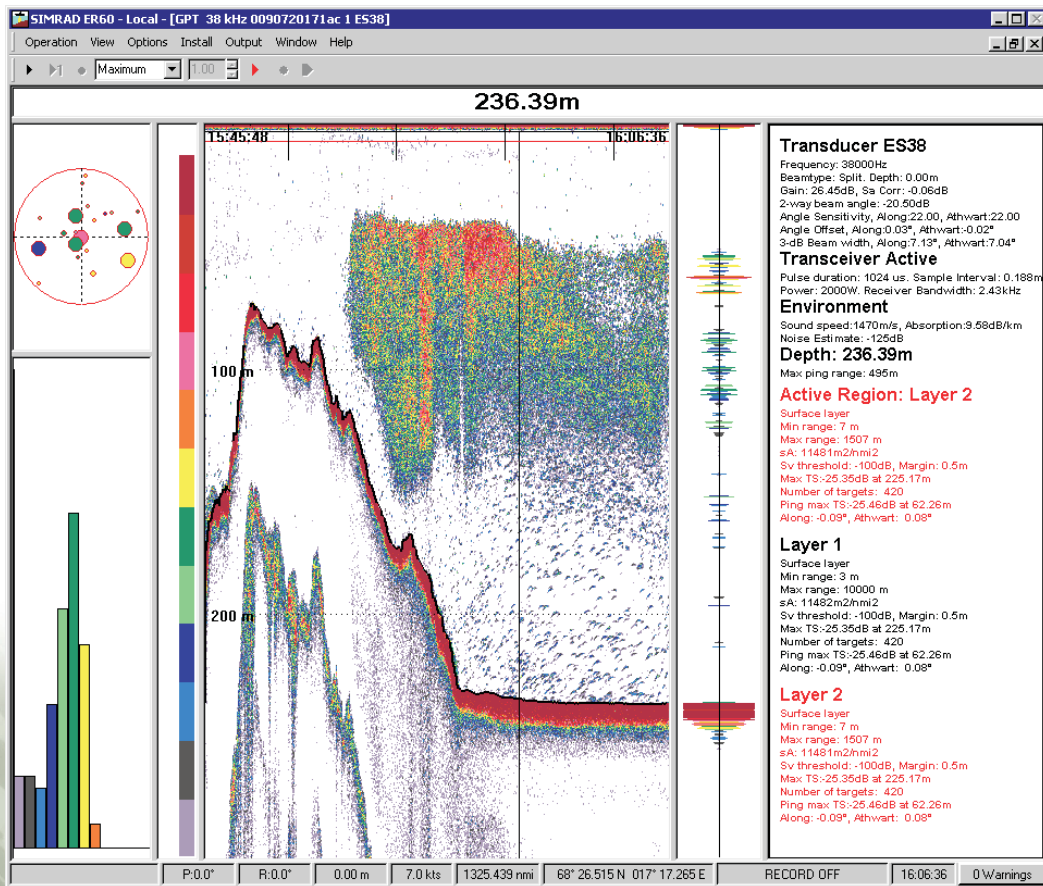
SIMRAD ER60 - Local - [GPT 38 kHz 0090720171ac 1 ES38]

Operation View Options Install Output Window Help

Maximum 1.00

236.39m

15:45:48

16:06:36

100 m

200 m

Transducer ES38
Frequency: 38000Hz
Beamtype: Split. Depth: 0.00m
Gain: 26.45dB, Sa Corr: -0.06dB
2-way beam angle: -20.50dB
Angle Sensitivity, Along:22.00, Athwart:22.00
Angle Offset, Along:0.03°, Athwart:-0.02°
3-dB Beam width, Along:7.13°, Athwart:7.04°

Transceiver Active
Pulse duration: 1024 us. Sample Interval: 0.188m
Power: 2000W. Receiver Bandwidth: 2.43kHz

Environment
Sound speed:1470m/s, Absorption:9.58dB/km
Noise Estimate: -125dB

Depth: 236.39m
Max ping range: 495m

Active Region: Layer 2
Surface layer
Min range: 7 m
Max range: 1507 m
sA: 11481m2/nmi2
Sv threshold: -100dB, Margin: 0.5m
Max TS:-25.35dB at 225.17m
Number of targets: 420
Ping max TS:-25.46dB at 62.26m
Along: -0.09°, Athwart: 0.08°

Layer 1
Surface layer
Min range: 3 m
Max range: 10000 m
sA: 11482m2/nmi2
Sv threshold: -100dB, Margin: 0.5m
Max TS:-25.35dB at 225.17m
Number of targets: 420
Ping max TS:-25.46dB at 62.26m
Along: -0.09°, Athwart: 0.08°

Layer 2
Surface layer
Min range: 7 m
Max range: 1507 m
sA: 11481m2/nmi2
Sv threshold: -100dB, Margin: 0.5m
Max TS:-25.35dB at 225.17m
Number of targets: 420
Ping max TS:-25.46dB at 62.26m
Along: -0.09°, Athwart: 0.08°

P:0.0° | R:0.0° | 0.00 m | 7.0 kts | 1325.439 nmi | 68° 26.515 N 017° 17.265 E | RECORD OFF | 16:06:36 | 0 Warnings